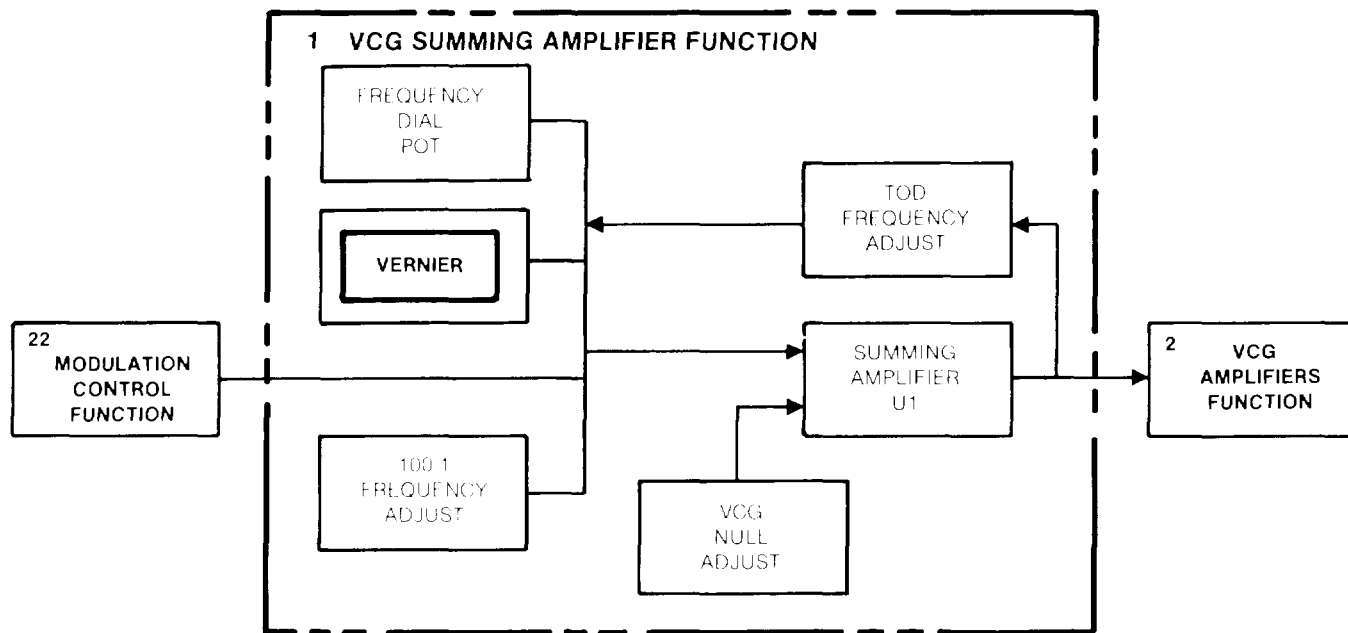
1 VCG SUMMING AMPLIFIER FUNCTION

FREQUENCY DIAL POT

VERNIER

TOD FREQUENCY ADJUST

22 MODULATION CONTROL FUNCTION

SUMMING AMPLIFIER U1

2 VCG AMPLIFIERS FUNCTION

100:1 FREQUENCY ADJUST

VCG NULL ADJUST